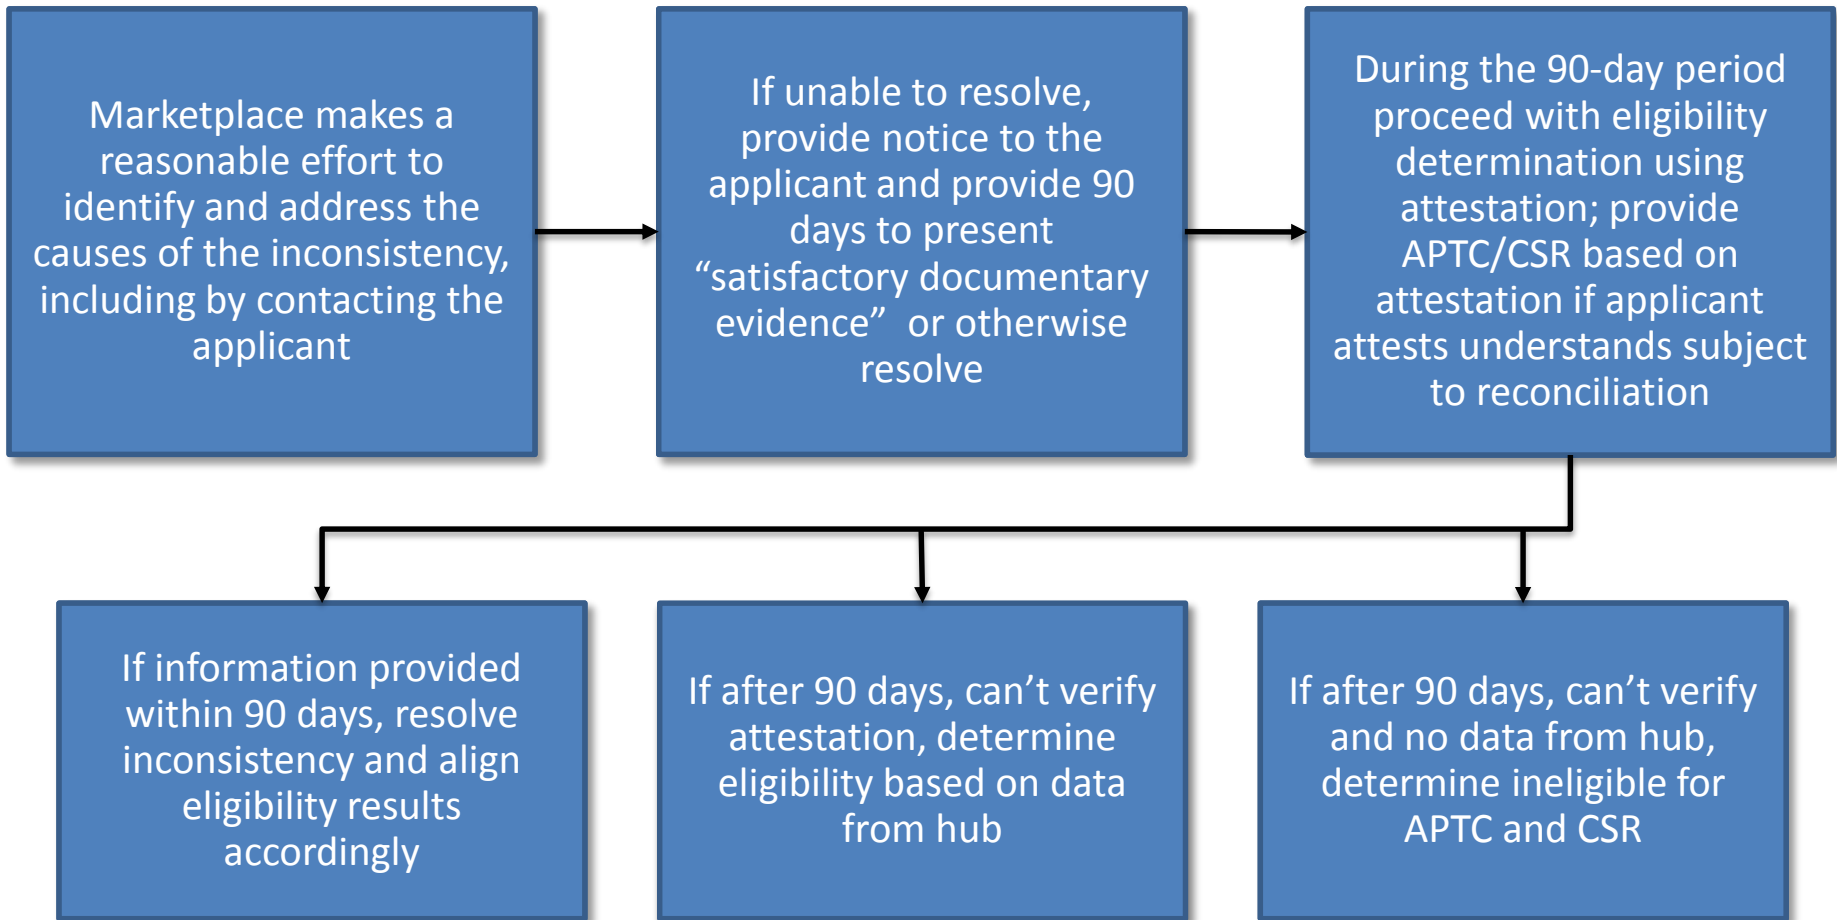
Marketplace makes a reasonable effort to identify and address the causes of the inconsistency, including by contacting the applicant

If unable to resolve, provide notice to the applicant and provide 90 days to present “satisfactory documentary evidence” or otherwise resolve

During the 90-day period proceed with eligibility determination using attestation; provide APTC/CSR based on attestation if applicant attests understands subject to reconciliation

If information provided within 90 days, resolve inconsistency and align eligibility results accordingly

If after 90 days, can’t verify attestation, determine eligibility based on data from hub

If after 90 days, can’t verify and no data from hub, determine ineligible for APTC and CSR